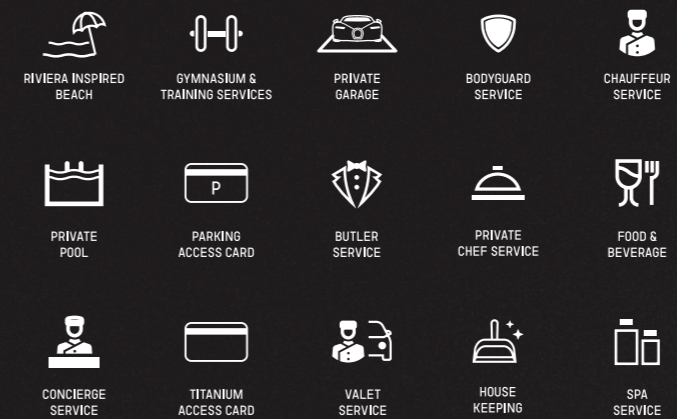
RIVIERA INSPIRED BEACH

GYMNASIUM & TRAINING SERVICES

PRIVATE GARAGE

BODYGUARD SERVICE

CHAUFFEUR SERVICE

PRIVATE POOL

P

PARKING ACCESS CARD

BUTLER SERVICE

PRIVATE CHEF SERVICE

FOOD & BEVERAGE

CONCIERGE SERVICE

TITANIUM ACCESS CARD

VALET SERVICE

HOUSE KEEPING

SPA SERVICE